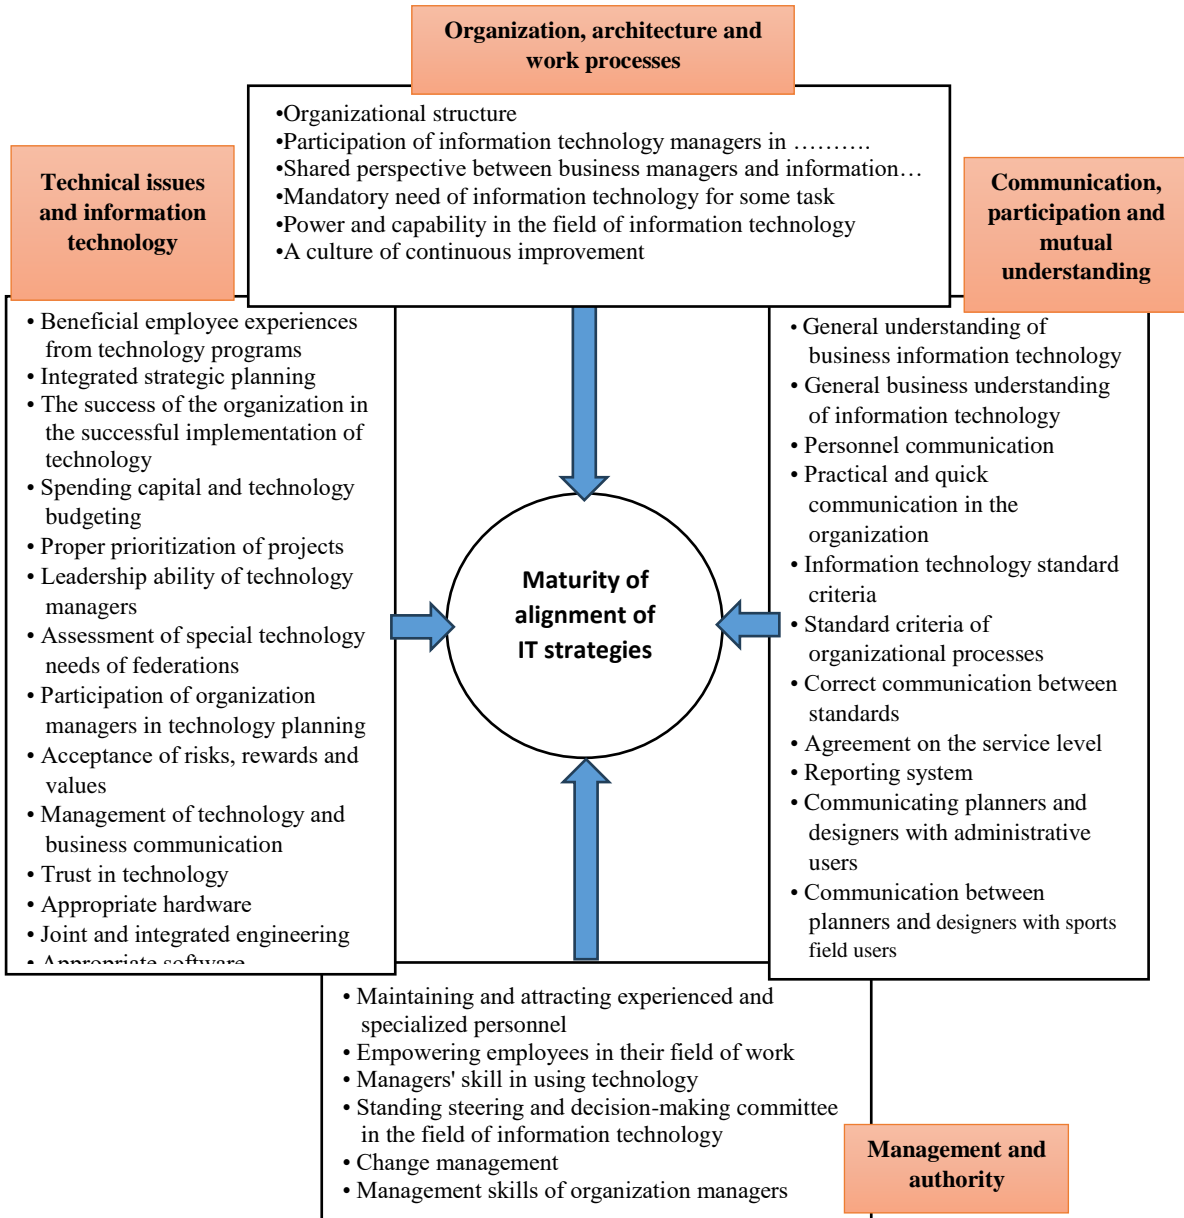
Organization, architecture and work processes

•Organizational structure
•Participation of information technology managers in ……….
•Shared perspective between business managers and information…
•Mandatory need of information technology for some task
•Power and capability in the field of information technology
•A culture of continuous improvement

Technical issues and information technology

• Beneficial employee experiences from technology programs
• Integrated strategic planning
• The success of the organization in the successful implementation of technology
• Spending capital and technology budgeting
• Proper prioritization of projects
• Leadership ability of technology managers
• Assessment of special technology needs of federations
• Participation of organization managers in technology planning
• Acceptance of risks, rewards and values
• Management of technology and business communication
• Trust in technology
• Appropriate hardware
• Joint and integrated engineering
• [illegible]

Communication, participation and mutual understanding

• General understanding of business information technology
• General business understanding of information technology
• Personnel communication
• Practical and quick communication in the organization
• Information technology standard criteria
• Standard criteria of organizational processes
• Correct communication between standards
• Agreement on the service level
• Reporting system
• Communicating planners and designers with administrative users
• Communication between planners and designers with sports field users

Maturity of alignment of IT strategies

• Maintaining and attracting experienced and specialized personnel
• Empowering employees in their field of work
• Managers' skill in using technology
• Standing steering and decision-making committee in the field of information technology
• Change management
• Management skills of organization managers

Management and authority